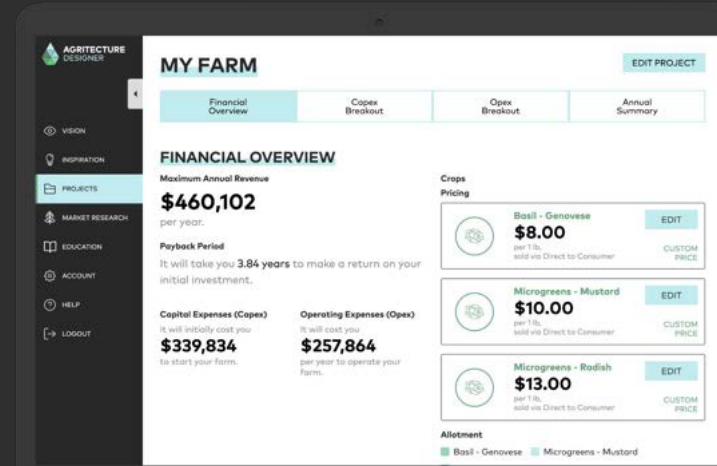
AGRITECTURE DESIGNER

VISION
INSPIRATION
PROJECTS
MARKET RESEARCH
EDUCATION
ACCOUNT
HELP
LOGOUT

MY FARM

EDIT PROJECT

| Financial Overview | Capex Breakout | Opex Breakout | Annual Summary |
|---|---|---|---|

FINANCIAL OVERVIEW

Maximum Annual Revenue
$460,102
per year.

Payback Period
It will take you 3.84 years to make a return on your initial investment.

Capital Expenses (Capex)
It will initially cost you
$339,834
to start your farm.

Operating Expenses (Opex)
It will cost you
$257,864
per year to operate your farm.

Crops
Pricing

Basil - Genovese
$8.00
per 1 lb.
sold via Direct to Consumer
EDIT
CUSTOM PRICE

Microgreens - Mustard
$10.00
per 1 lb.
sold via Direct to Consumer
EDIT
CUSTOM PRICE

Microgreens - Radish
$13.00
per 1 lb.
sold via Direct to Consumer
EDIT
CUSTOM PRICE

Allotment
Basil - Genovese
Microgreens - Mustard